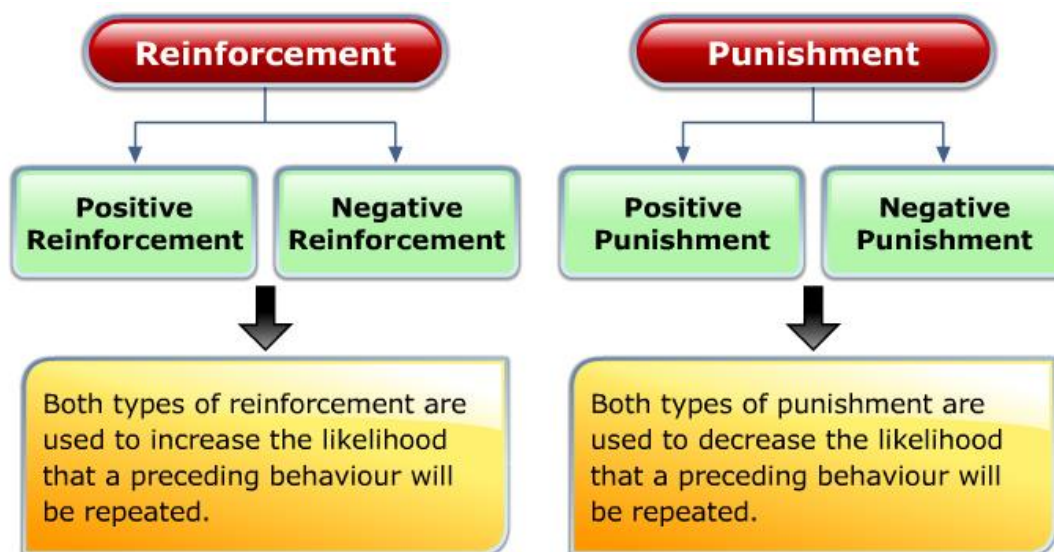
Reinforcement

Positive Reinforcement

Negative Reinforcement

Both types of reinforcement are used to increase the likelihood that a preceding behaviour will be repeated.

Punishment

Positive Punishment

Negative Punishment

Both types of punishment are used to decrease the likelihood that a preceding behaviour will be repeated.